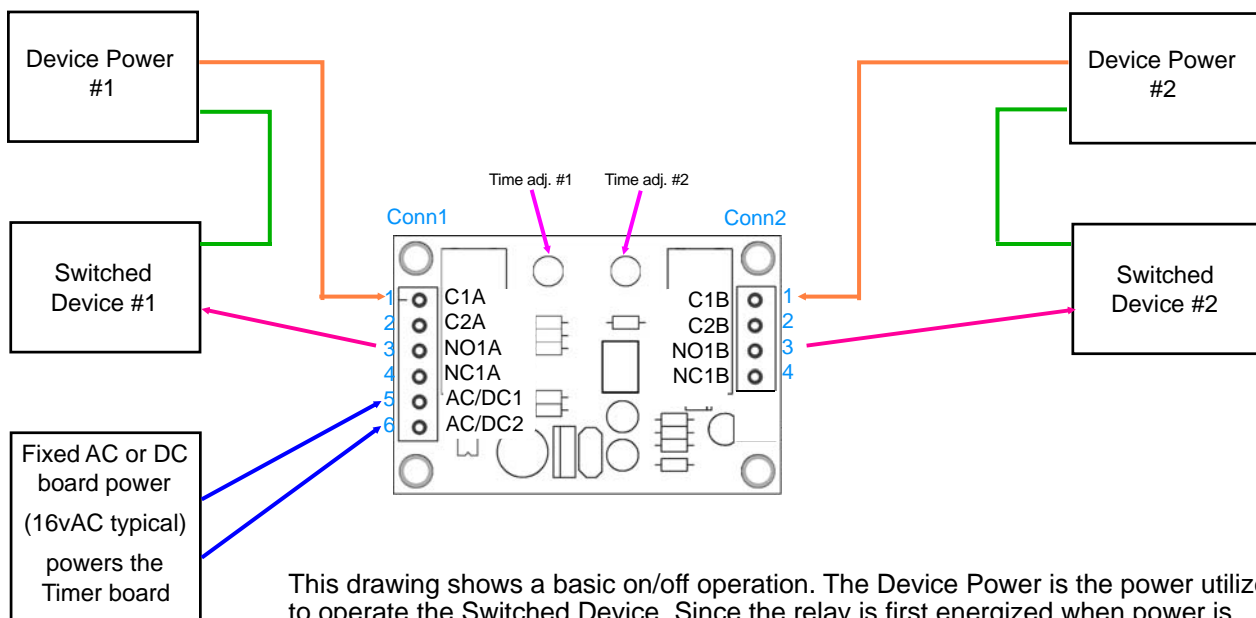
Device Power #1

Device Power #2

Time adj. #1

Time adj. #2

Conn1

Conn2

Switched Device #1

Switched Device #2

1 C1A
2 C2A
3 NO1A
4 NC1A
5 AC/DC1
6 AC/DC2

C1B 1
C2B 2
NO1B 3
NC1B 4

Fixed AC or DC board power (16vAC typical) powers the Timer board

This drawing shows a basic on/off operation. The Device Power is the power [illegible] to operate the Switched Device. Since the relay is first energized when power is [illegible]